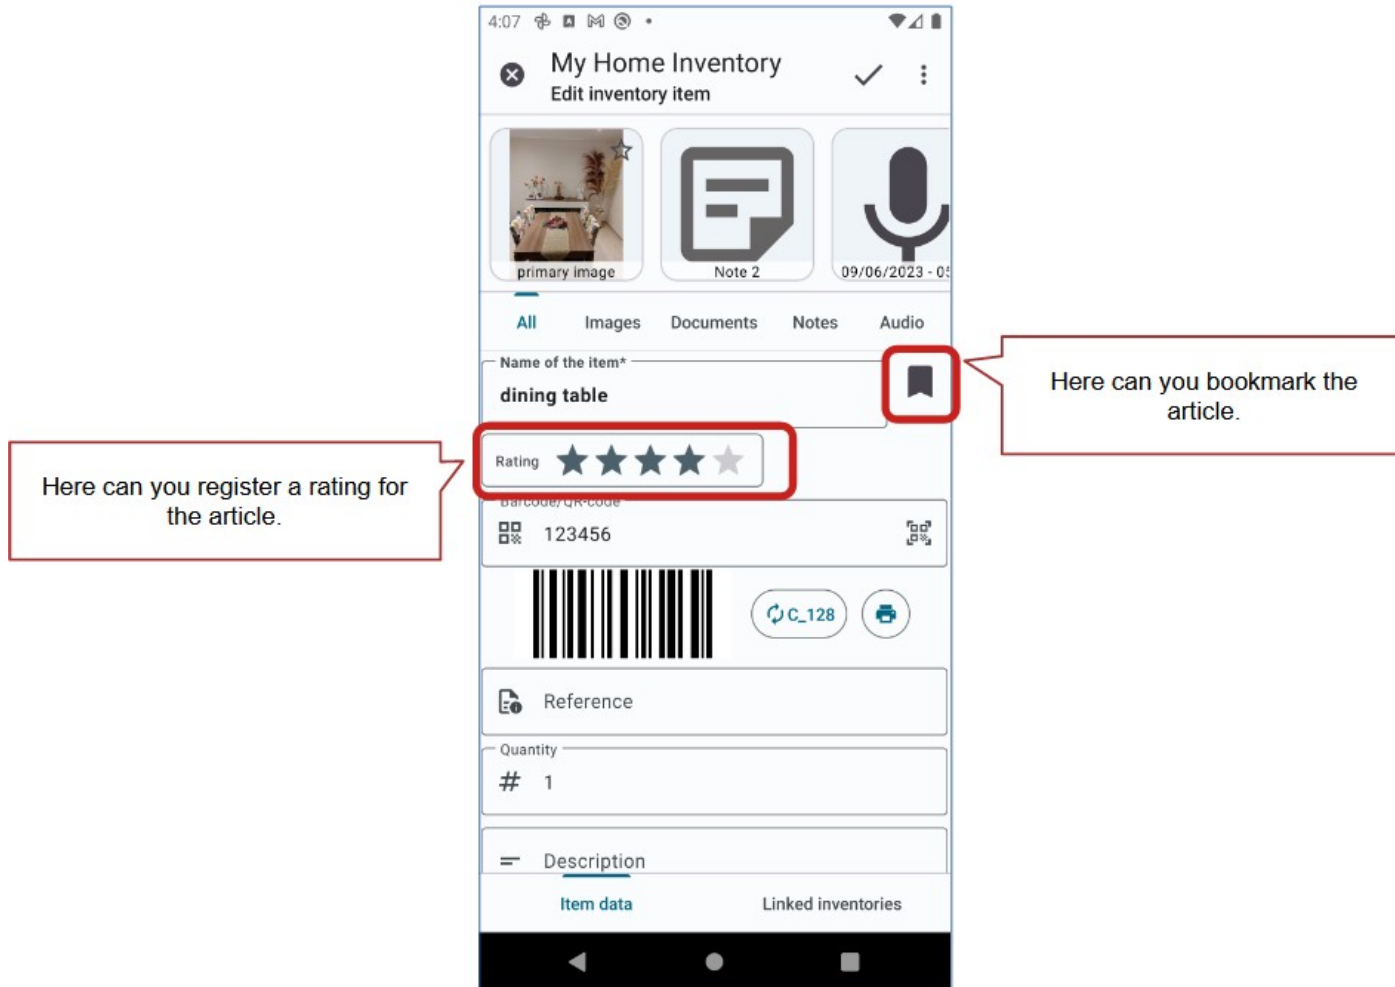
4:07

My Home Inventory
Edit inventory item

primary image

Note 2

09/06/2023 - 0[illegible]

All Images Documents Notes Audio

Name of the item*
dining table

Here can you bookmark the article.

Rating

Here can you register a rating for the article.

Barcode/QR-code
123456

C_128

Reference

Quantity
# 1

Description

Item data Linked inventories